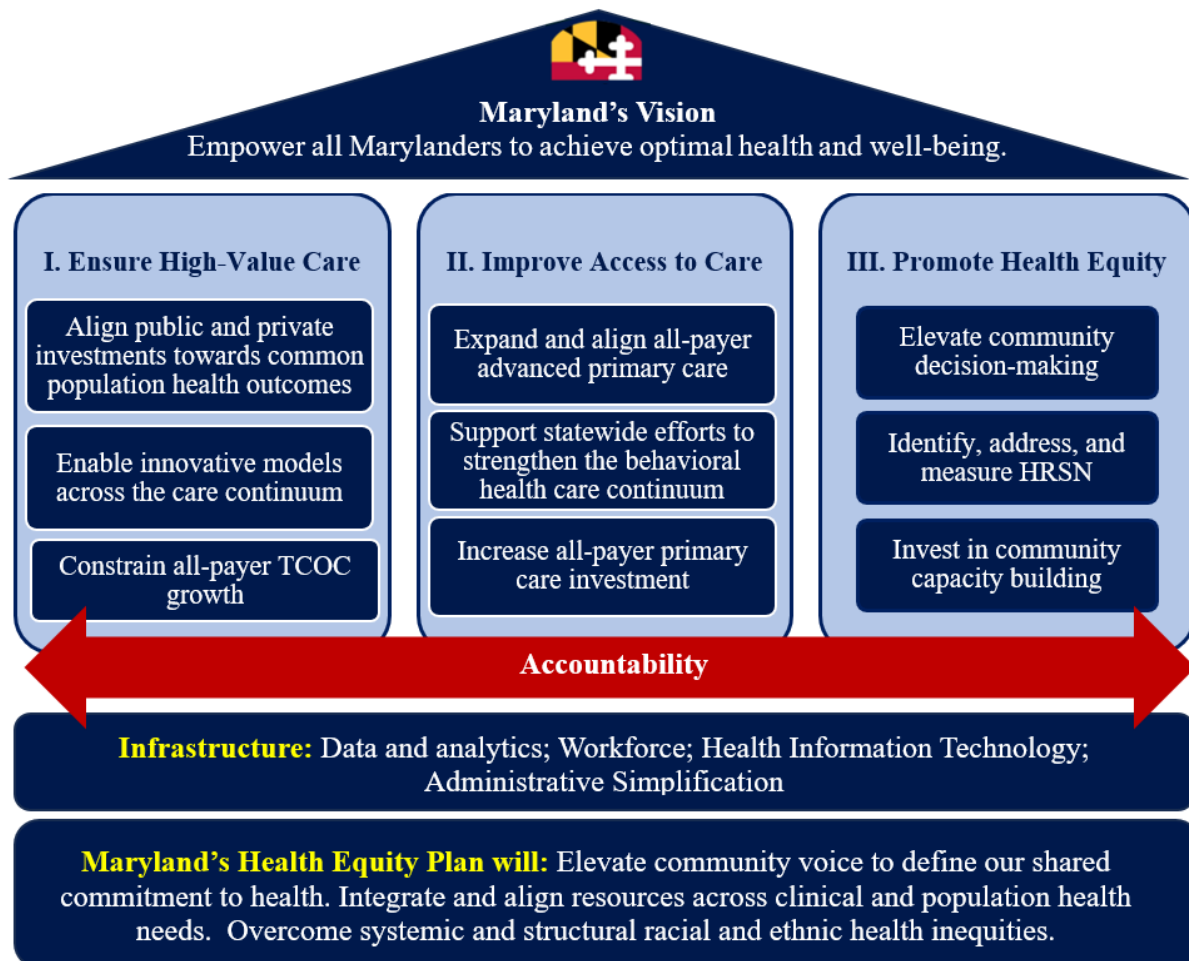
Maryland’s Vision
Empower all Marylanders to achieve optimal health and well-being.

I. Ensure High-Value Care

Align public and private investments towards common population health outcomes

Enable innovative models across the care continuum

Constrain all-payer TCOC growth

II. Improve Access to Care

Expand and align all-payer advanced primary care

Support statewide efforts to strengthen the behavioral health care continuum

Increase all-payer primary care investment

III. Promote Health Equity

Elevate community decision-making

Identify, address, and measure HRSN

Invest in community capacity building

Accountability

Infrastructure: Data and analytics; Workforce; Health Information Technology; Administrative Simplification

Maryland’s Health Equity Plan will: Elevate community voice to define our shared commitment to health. Integrate and align resources across clinical and population health needs. Overcome systemic and structural racial and ethnic health inequities.